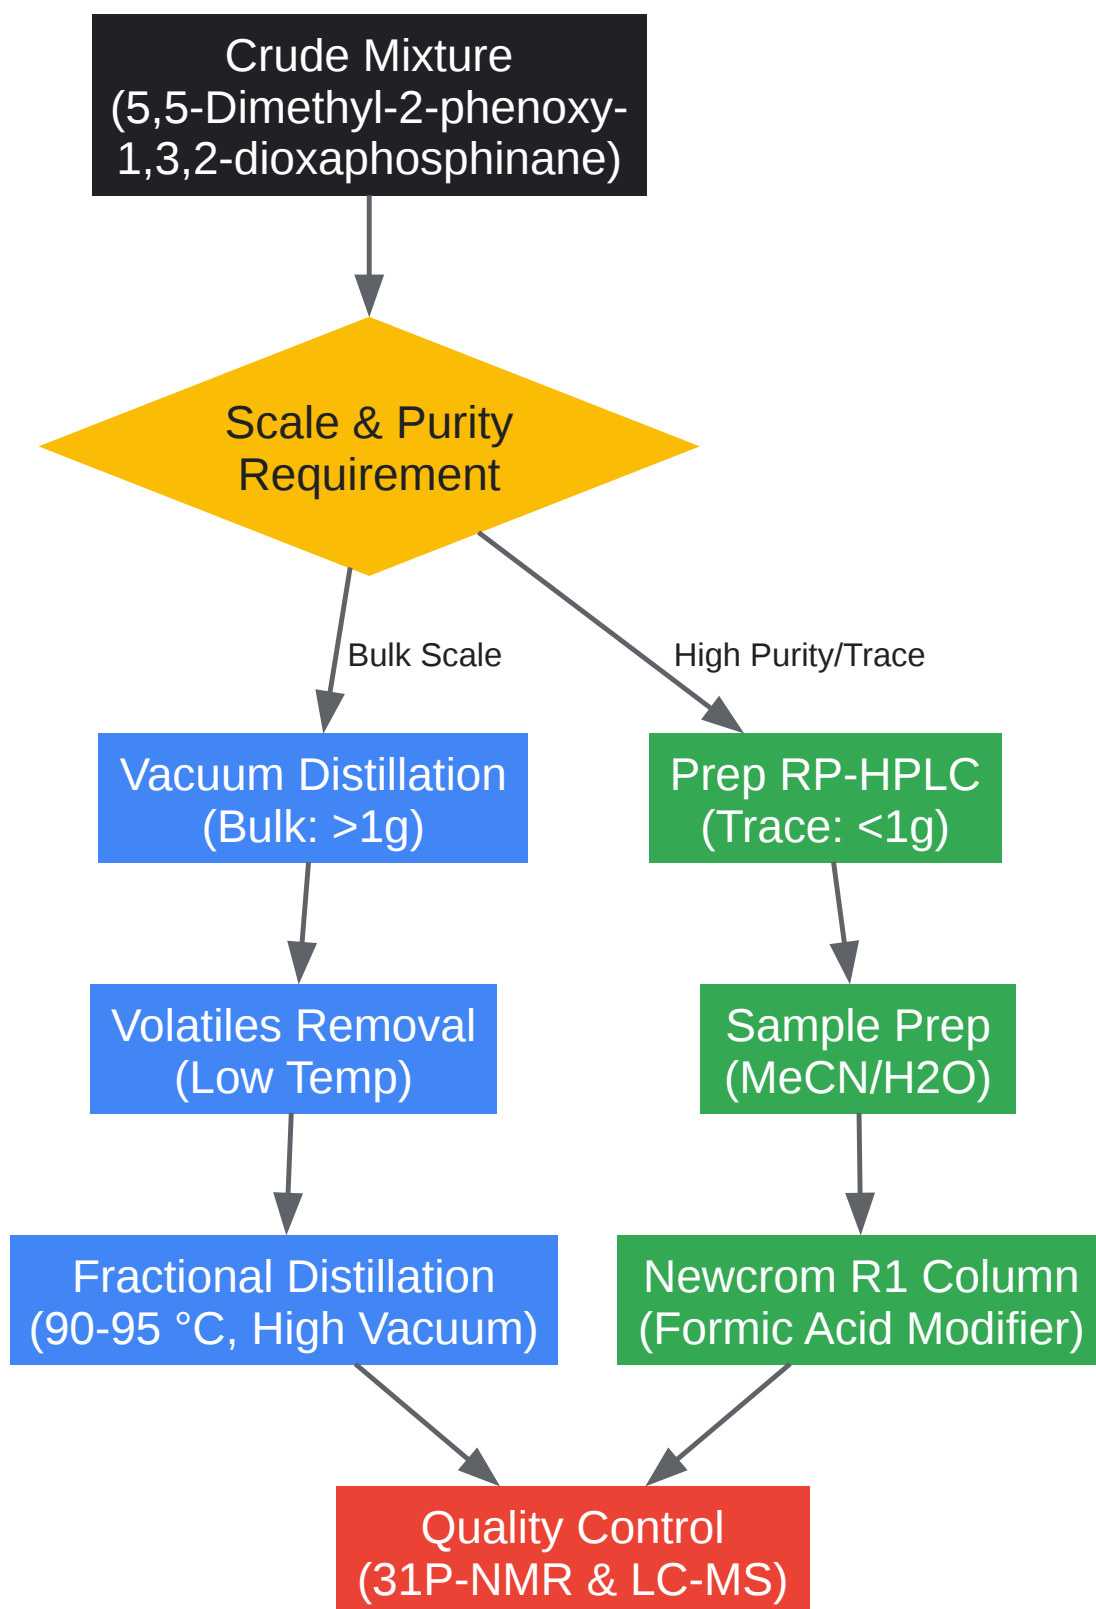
Crude Mixture (5,5-Dimethyl-2-phenoxy-1,3,2-dioxaphosphinane)

Scale & Purity Requirement

Bulk Scale

High Purity/Trace

Vacuum Distillation (Bulk: >1g)

Prep RP-HPLC (Trace: <1g)

Volatiles Removal (Low Temp)

Sample Prep (MeCN/H2O)

Fractional Distillation (90-95 °C, High Vacuum)

Newcrom R1 Column (Formic Acid Modifier)

Quality Control (31P-NMR & LC-MS)